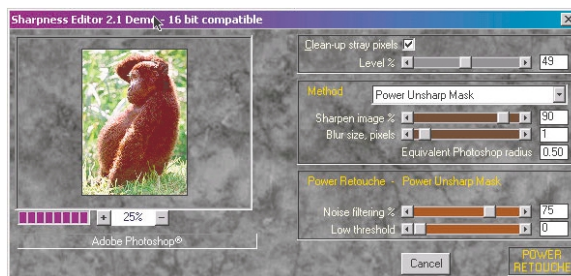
Sharpness Editor 2.1 Demo - 16 bit compatible

+ 25% −

Adobe Photoshop®

Clean-up stray pixels ☑

Level % 49

Method Power Unsharp Mask

Sharpen image % 90

Blur size, pixels 1

Equivalent Photoshop radius 0.50

Power Retouche - Power Unsharp Mask

Noise filtering % 75

Low threshold 0

Cancel

POWER RETOUCHE